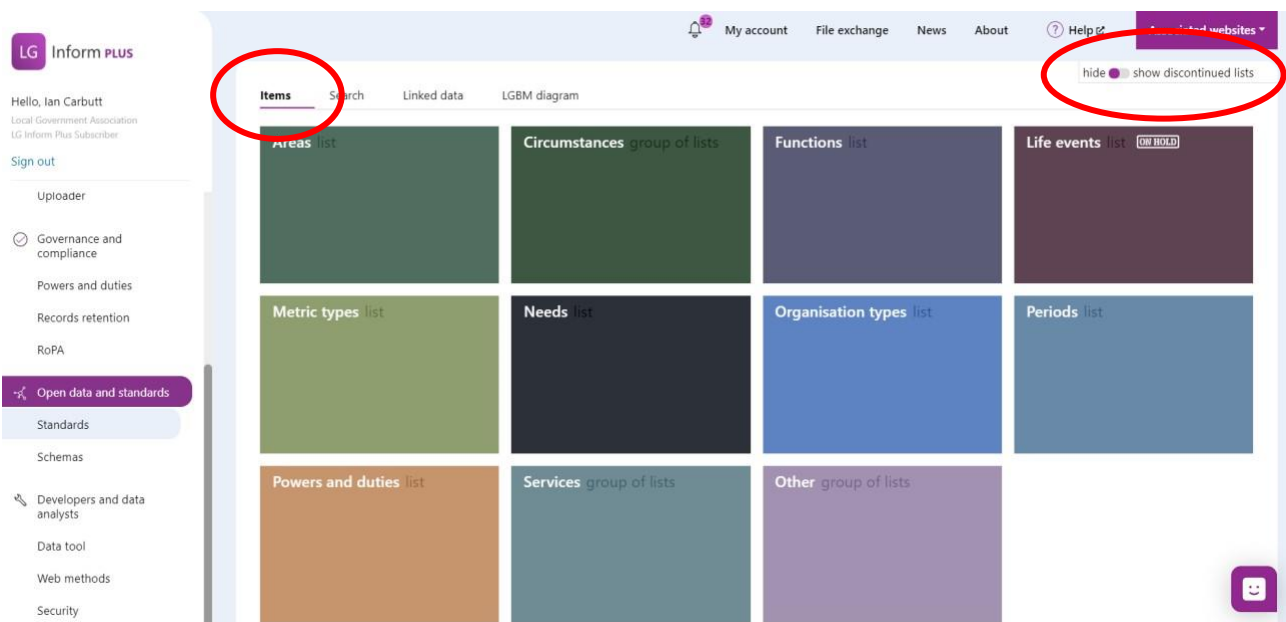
LG Inform PLUS

Hello, Ian Carbutt
Local Government Association
LG Inform Plus Subscriber

Sign out

Uploader

Governance and compliance

Powers and duties

Records retention

RoPA

Open data and standards

Standards

Schemas

Developers and data analysts

Data tool

Web methods

Security

32 My account File exchange News About Help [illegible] websites

hide show discontinued lists

Items Search Linked data LGBM diagram

Areas list

Circumstances group of lists

Functions list

Life events list ON HOLD

Metric types list

Needs list

Organisation types list

Periods list

Powers and duties list

Services group of lists

Other group of lists